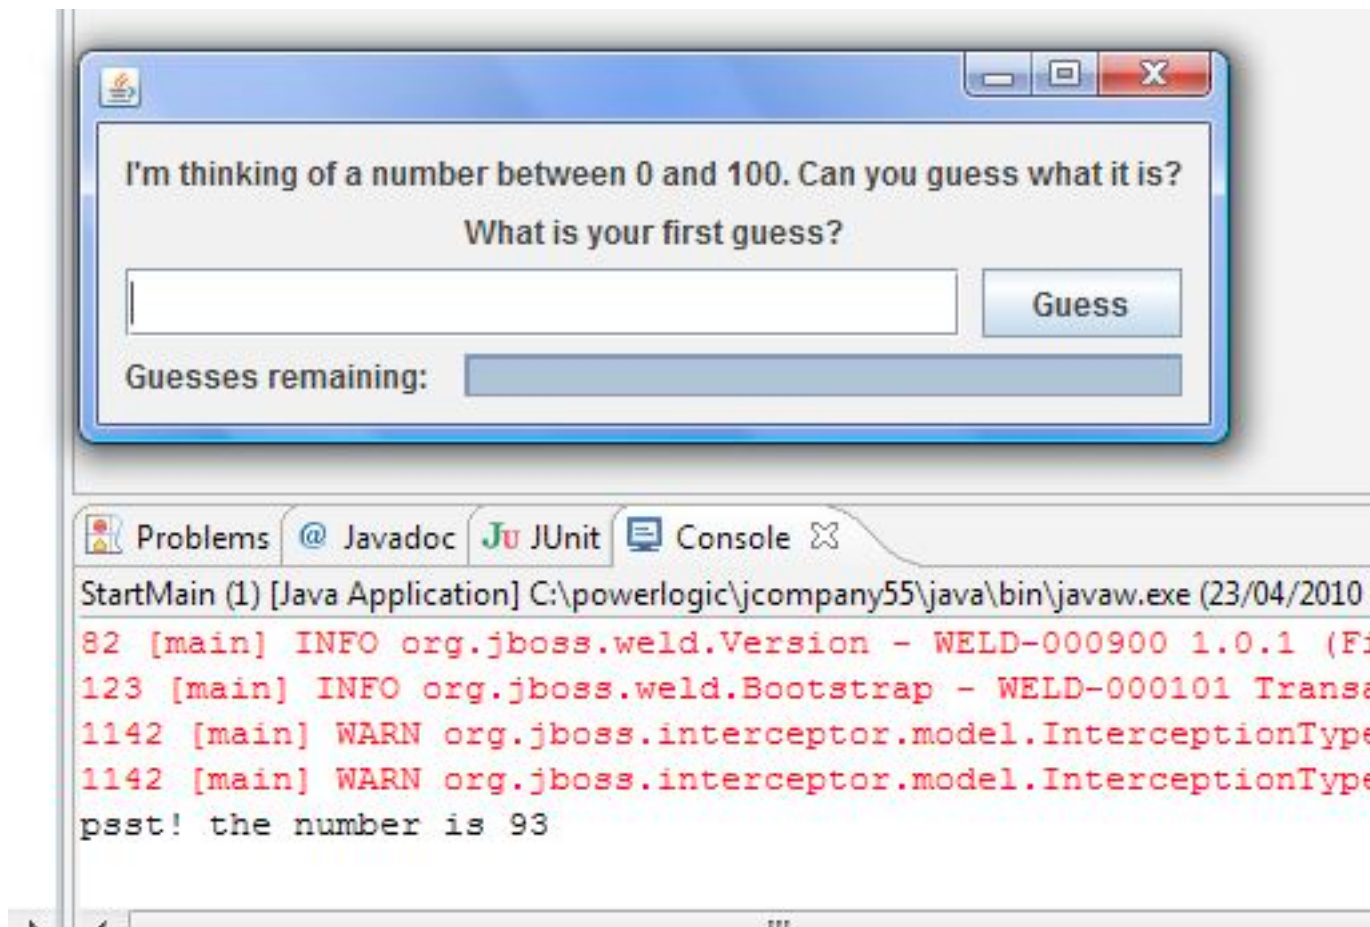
I'm thinking of a number between 0 and 100. Can you guess what it is?

What is your first guess?

Guess

Guesses remaining:

Problems @ Javadoc JU JUnit Console

StartMain (1) [Java Application] C:\powerlogic\jcompany55\java\bin\javaw.exe (23/04/2010

82 [main] INFO org.jboss.weld.Version - WELD-000900 1.0.1 (F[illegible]

123 [main] INFO org.jboss.weld.Bootstrap - WELD-000101 Trans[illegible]

1142 [main] WARN org.jboss.interceptor.model.InterceptionTyp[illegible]

1142 [main] WARN org.jboss.interceptor.model.InterceptionTyp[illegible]

psst! the number is 93